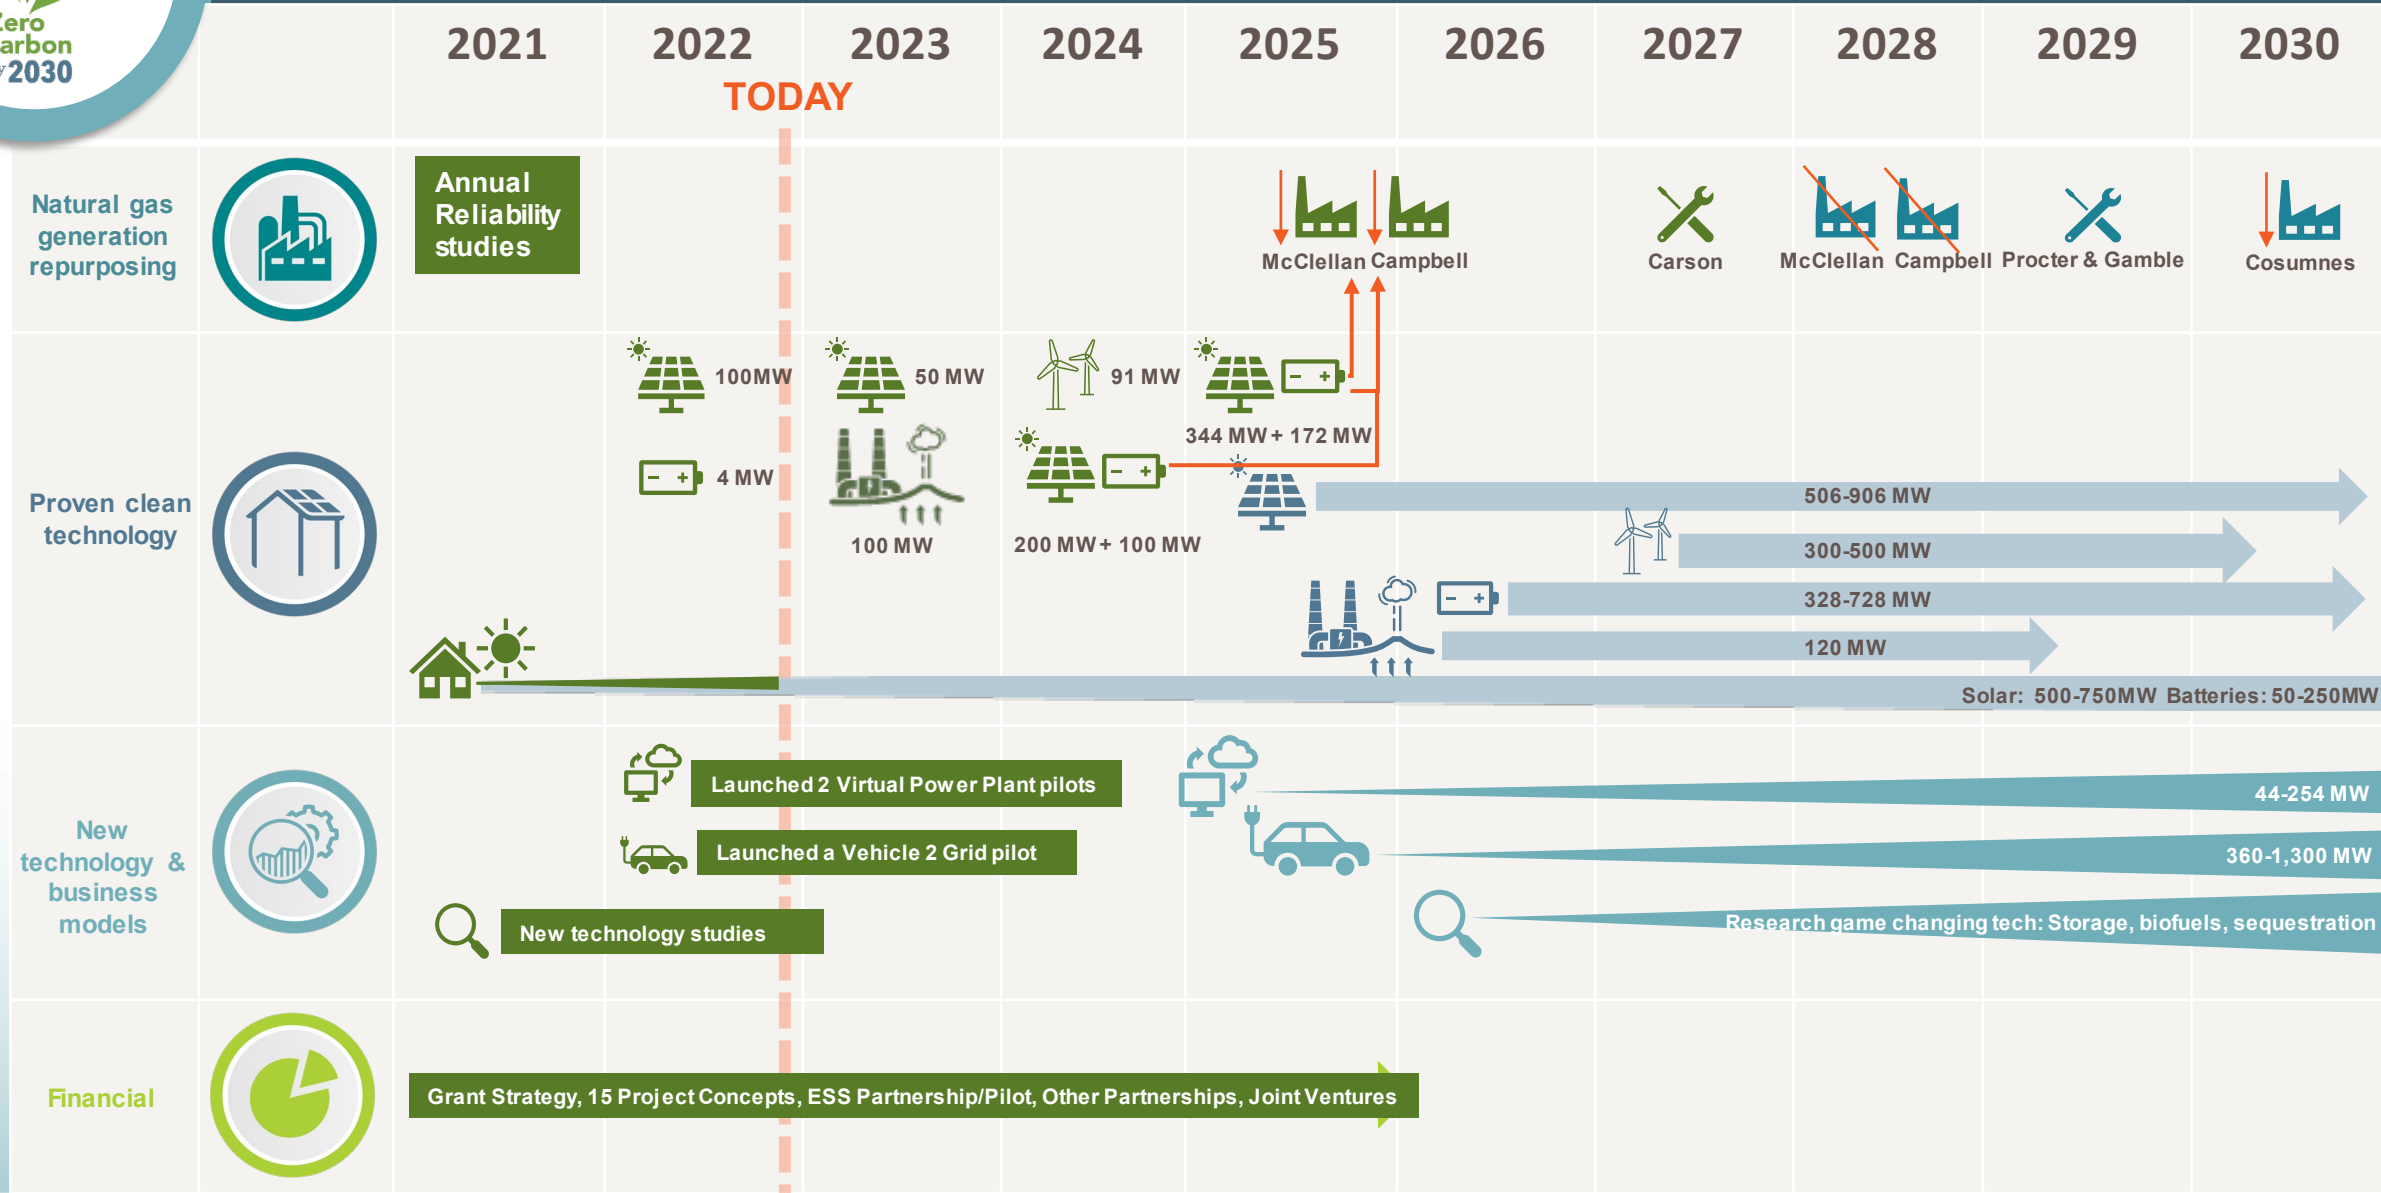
Zero Carbon 2030

2021 2022 2023 2024 2025 2026 2027 2028 2029 2030

TODAY

Natural gas generation repurposing

Annual Reliability studies

McClellan Campbell

Carson

McClellan Campbell

Procter & Gamble

Cosumnes

Proven clean technology

100MW

50 MW

91 MW

4 MW

344 MW + 172 MW

100 MW

200 MW + 100 MW

506-906 MW

300-500 MW

328-728 MW

120 MW

Solar: 500-750MW Batteries: 50-250MW

New technology & business models

Launched 2 Virtual Power Plant pilots

Launched a Vehicle 2 Grid pilot

New technology studies

44-254 MW

360-1,300 MW

Research game changing tech: Storage, biofuels, sequestration

Financial

Grant Strategy, 15 Project Concepts, ESS Partnership/Pilot, Other Partnerships, Joint Ventures